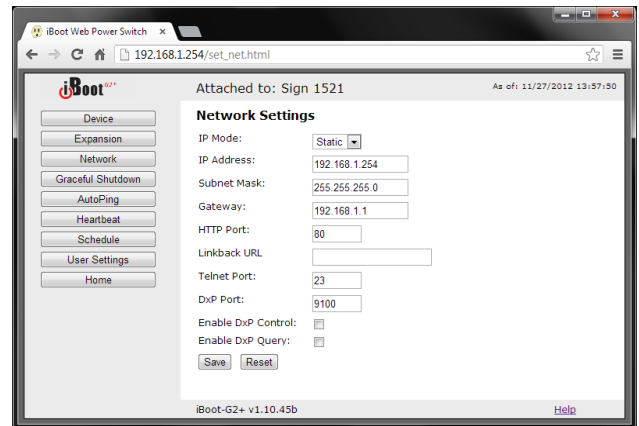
iBoot Web Power Switch ×

192.168.1.254/set_net.html

iBoot G2+

Attached to: Sign 1521

As of: 11/27/2012 13:57:50

Device
Expansion
Network
Graceful Shutdown
AutoPing
Heartbeat
Schedule
User Settings
Home

Network Settings

| | |
|---|---|
| IP Mode: | Static |
| IP Address: | 192.168.1.254 |
| Subnet Mask: | 255.255.255.0 |
| Gateway: | 192.168.1.1 |
| HTTP Port: | 80 |
| Linkback URL | |
| Telnet Port: | 23 |
| DxP Port: | 9100 |
| Enable DxP Control: | |
| Enable DxP Query: | |

Save Reset

iBoot-G2+ v1.10.45b

Help